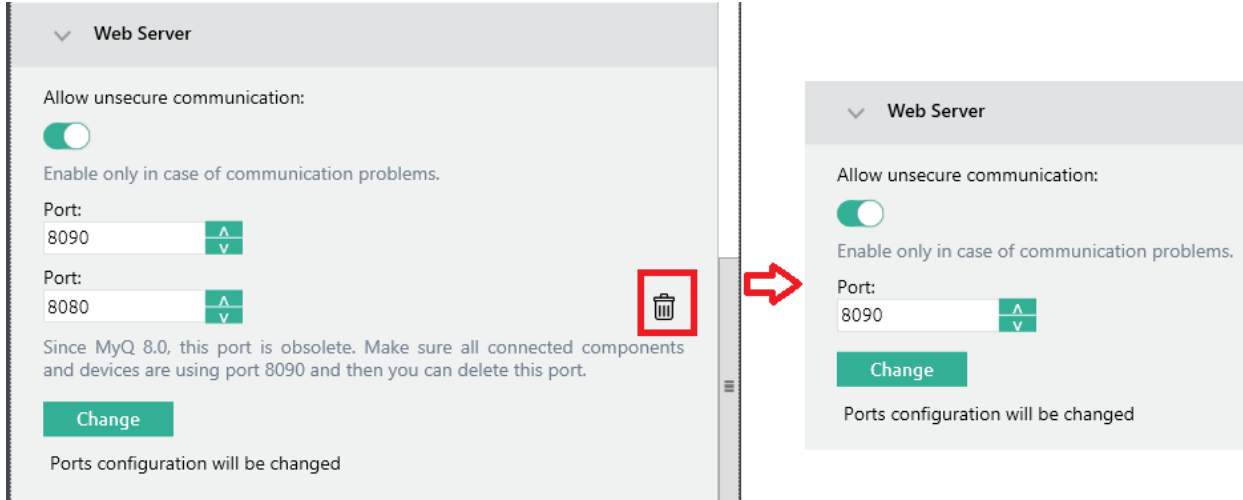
Web Server

Allow unsecure communication:

Enable only in case of communication problems.

Port:
8090

Port:
8080

Since MyQ 8.0, this port is obsolete. Make sure all connected components and devices are using port 8090 and then you can delete this port.

Change

Ports configuration will be changed

Web Server

Allow unsecure communication:

Enable only in case of communication problems.

Port:
8090

Change

Ports configuration will be changed